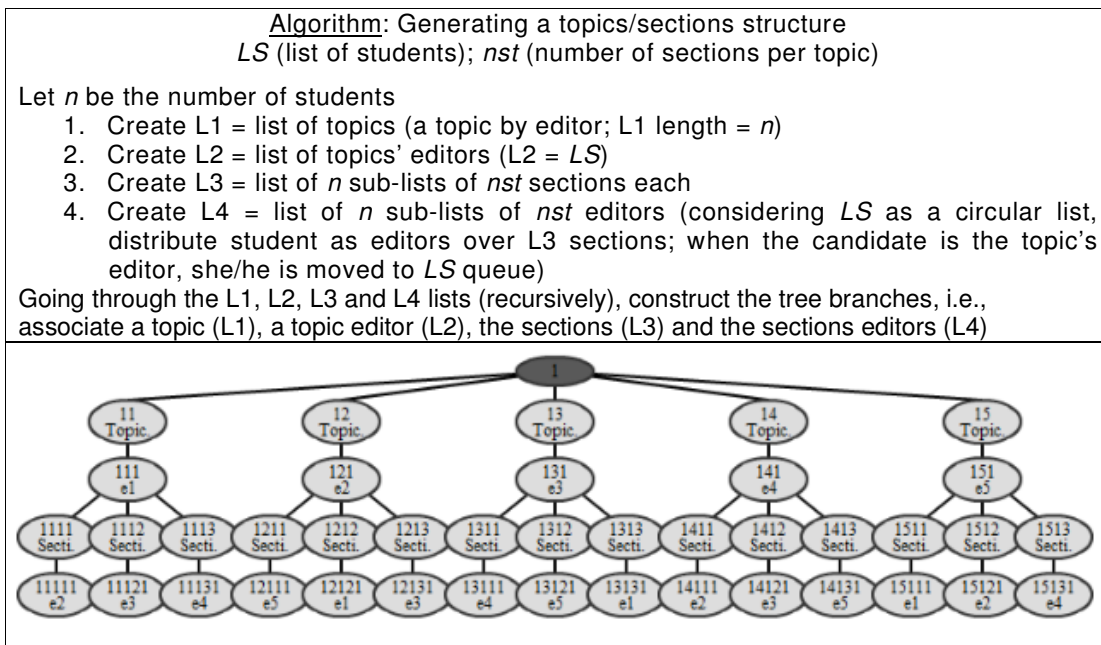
Algorithm: Generating a topics/sections structure
*LS* (list of students); *nst* (number of sections per topic)

Let *n* be the number of students

1. Create L1 = list of topics (a topic by editor; L1 length = *n*)
2. Create L2 = list of topics' editors (L2 = *LS*)
3. Create L3 = list of *n* sub-lists of *nst* sections each
4. Create L4 = list of *n* sub-lists of *nst* editors (considering *LS* as a circular list, distribute student as editors over L3 sections; when the candidate is the topic's editor, she/he is moved to *LS* queue)

Going through the L1, L2, L3 and L4 lists (recursively), construct the tree branches, i.e., associate a topic (L1), a topic editor (L2), the sections (L3) and the sections editors (L4)

1

11 Topic.
12 Topic.
13 Topic.
14 Topic.
15 Topic.

111 e1
121 e2
131 e3
141 e4
151 e5

1111 Secti.
1112 Secti.
1113 Secti.
1211 Secti.
1212 Secti.
1213 Secti.
1311 Secti.
1312 Secti.
1313 Secti.
1411 Secti.
1412 Secti.
1413 Secti.
1511 Secti.
1512 Secti.
1513 Secti.

11111 e2
11121 e3
11131 e4
12111 e5
12121 e1
12131 e3
13111 e4
13121 e5
13131 e1
14111 e2
14121 e3
14131 e5
15111 e1
15121 e2
15131 e4